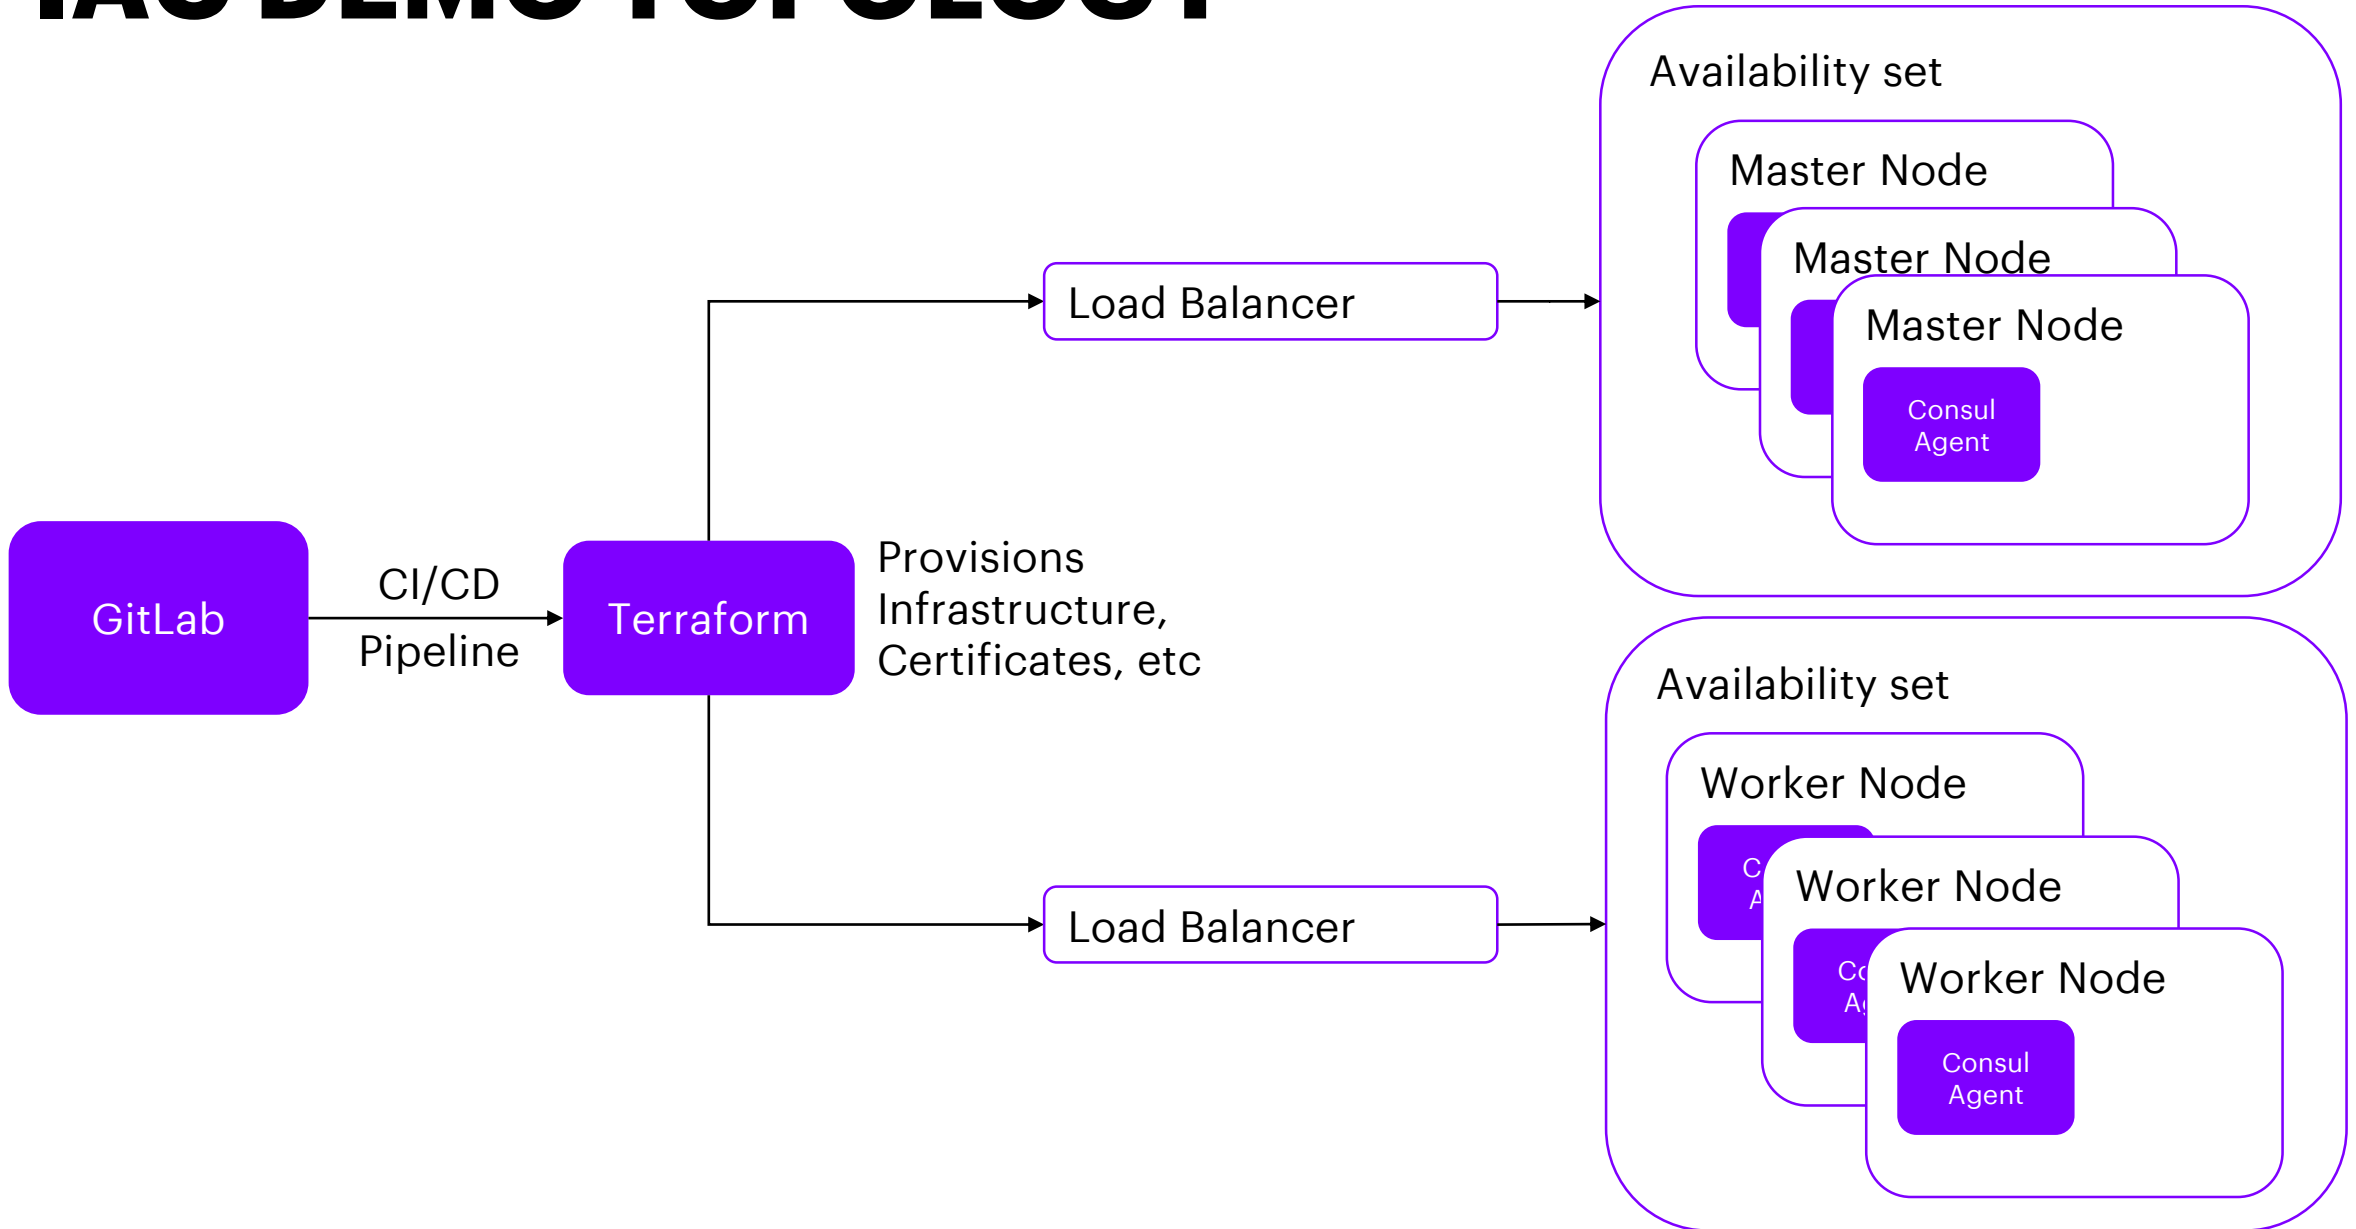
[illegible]

Availability set

Master Node

Master Node

Master Node

Consul Agent

Load Balancer

GitLab

CI/CD Pipeline

Terraform

Provisions Infrastructure, Certificates, etc

Availability set

Worker Node

C A

Worker Node

Co Ag

Worker Node

Consul Agent

Load Balancer